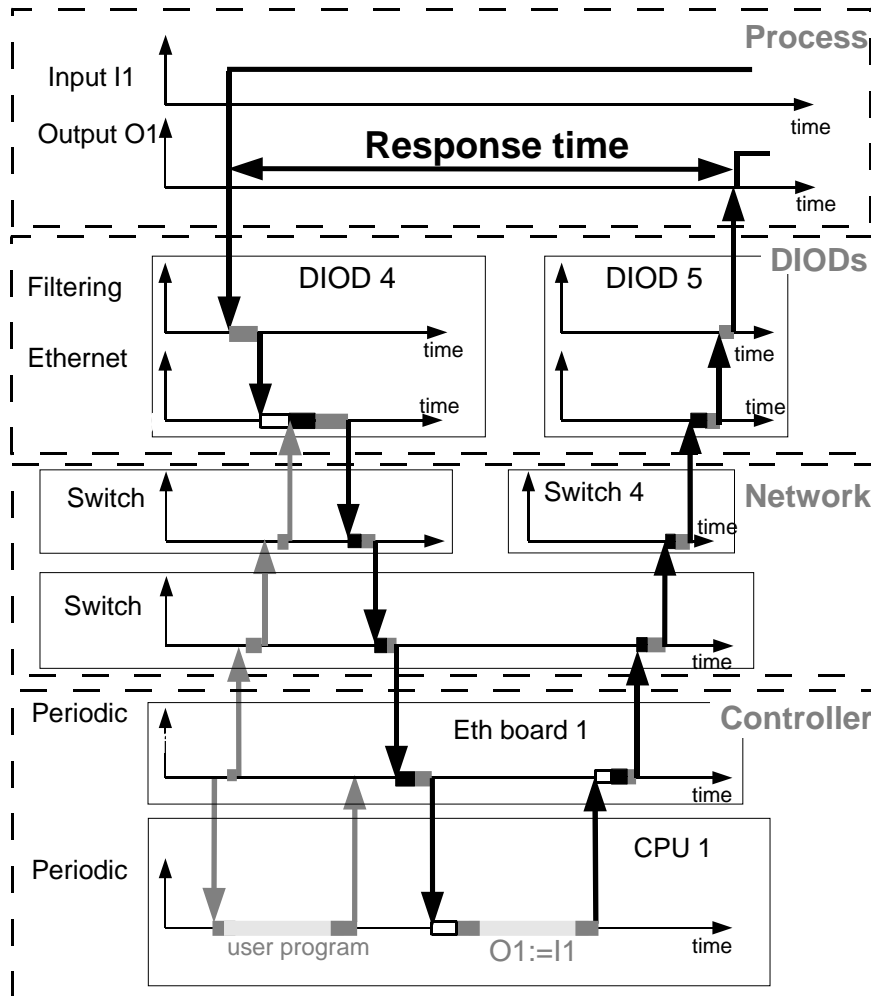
Process

Input I1

time

Output O1

Response time

time

DIODs

Filtering

DIOD 4

time

Ethernet

time

DIOD 5

time

time

Network

Switch

Switch 4

time

Switch

time

Controller

Periodic

Eth board 1

time

Periodic

CPU 1

user program

O1:=I1

time